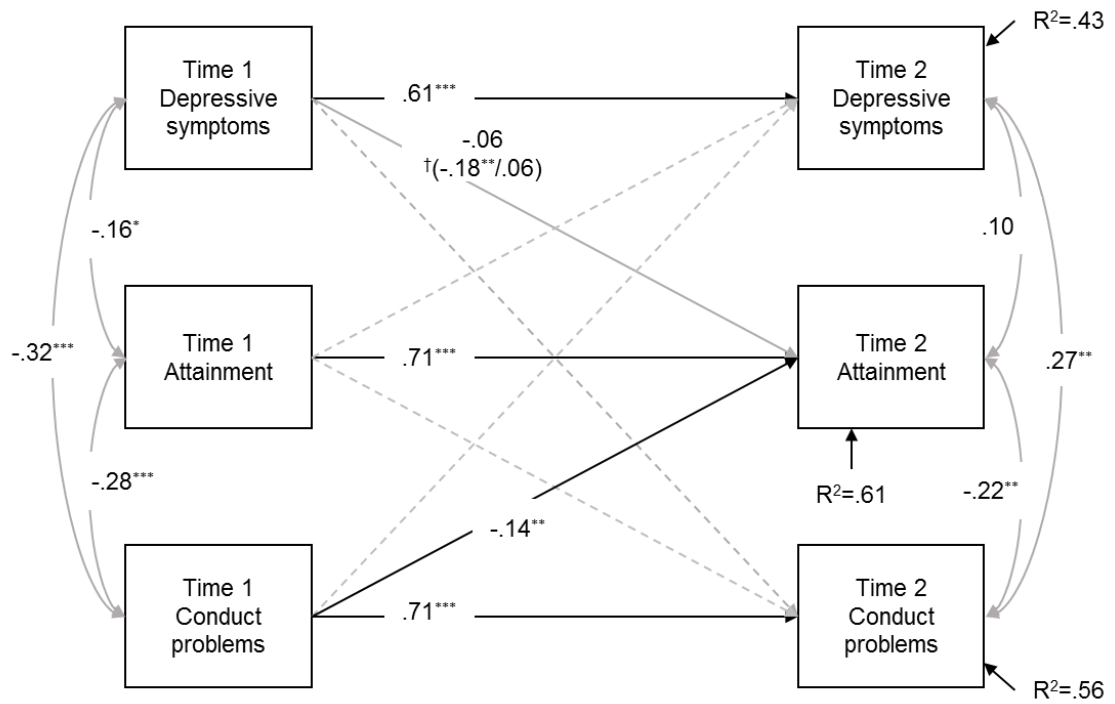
Time 1 Depressive symptoms

.61***

Time 2 Depressive symptoms

$R^2$=.43

-.06
†(-.18**/.06)

-.16*

.10

-.32***

Time 1 Attainment

.71***

Time 2 Attainment

.27**

-.28***

$R^2$=.61

-.22**

-.14**

Time 1 Conduct problems

.71***

Time 2 Conduct problems

$R^2$=.56